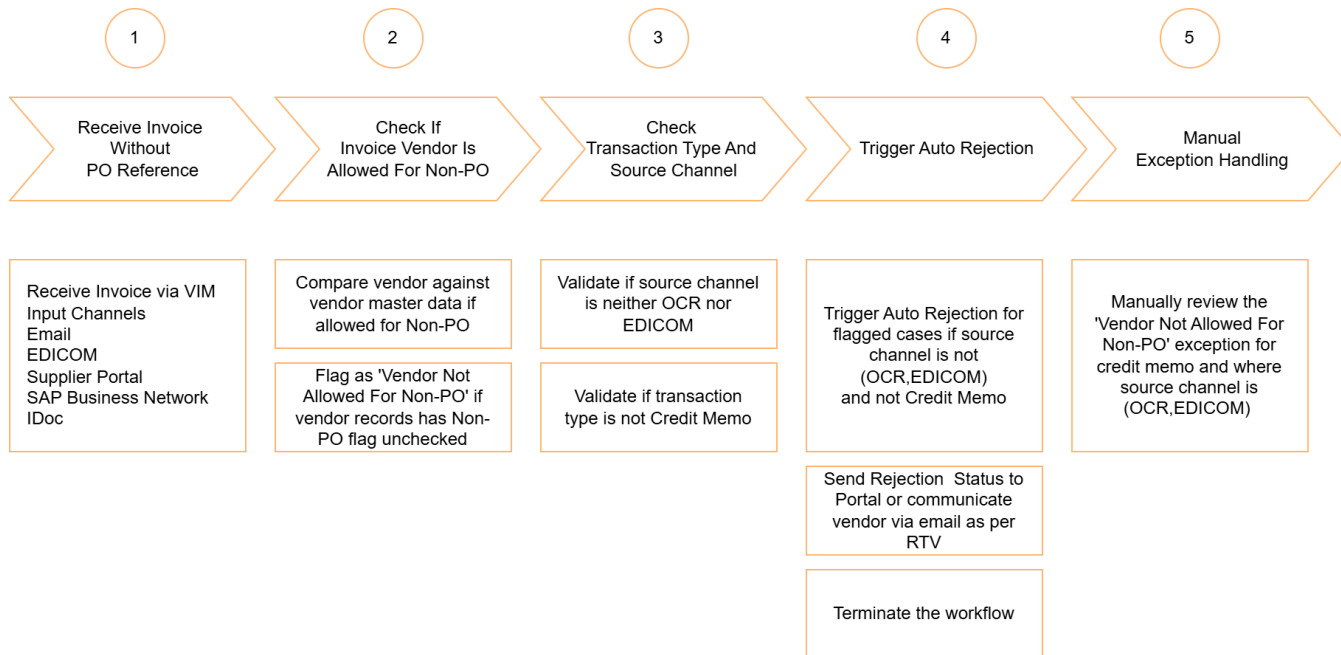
1

Receive Invoice Without PO Reference

2

Check If Invoice Vendor Is Allowed For Non-PO

3

Check Transaction Type And Source Channel

4

Trigger Auto Rejection

5

Manual Exception Handling

Receive Invoice via VIM Input Channels
Email
EDICOM
Supplier Portal
SAP Business Network
IDoc

Compare vendor against vendor master data if allowed for Non-PO

Flag as 'Vendor Not Allowed For Non-PO' if vendor records has Non-PO flag unchecked

Validate if source channel is neither OCR nor EDICOM

Validate if transaction type is not Credit Memo

Trigger Auto Rejection for flagged cases if source channel is not (OCR,EDICOM) and not Credit Memo

Send Rejection Status to Portal or communicate vendor via email as per RTV

Terminate the workflow

Manually review the 'Vendor Not Allowed For Non-PO' exception for credit memo and where source channel is (OCR,EDICOM)